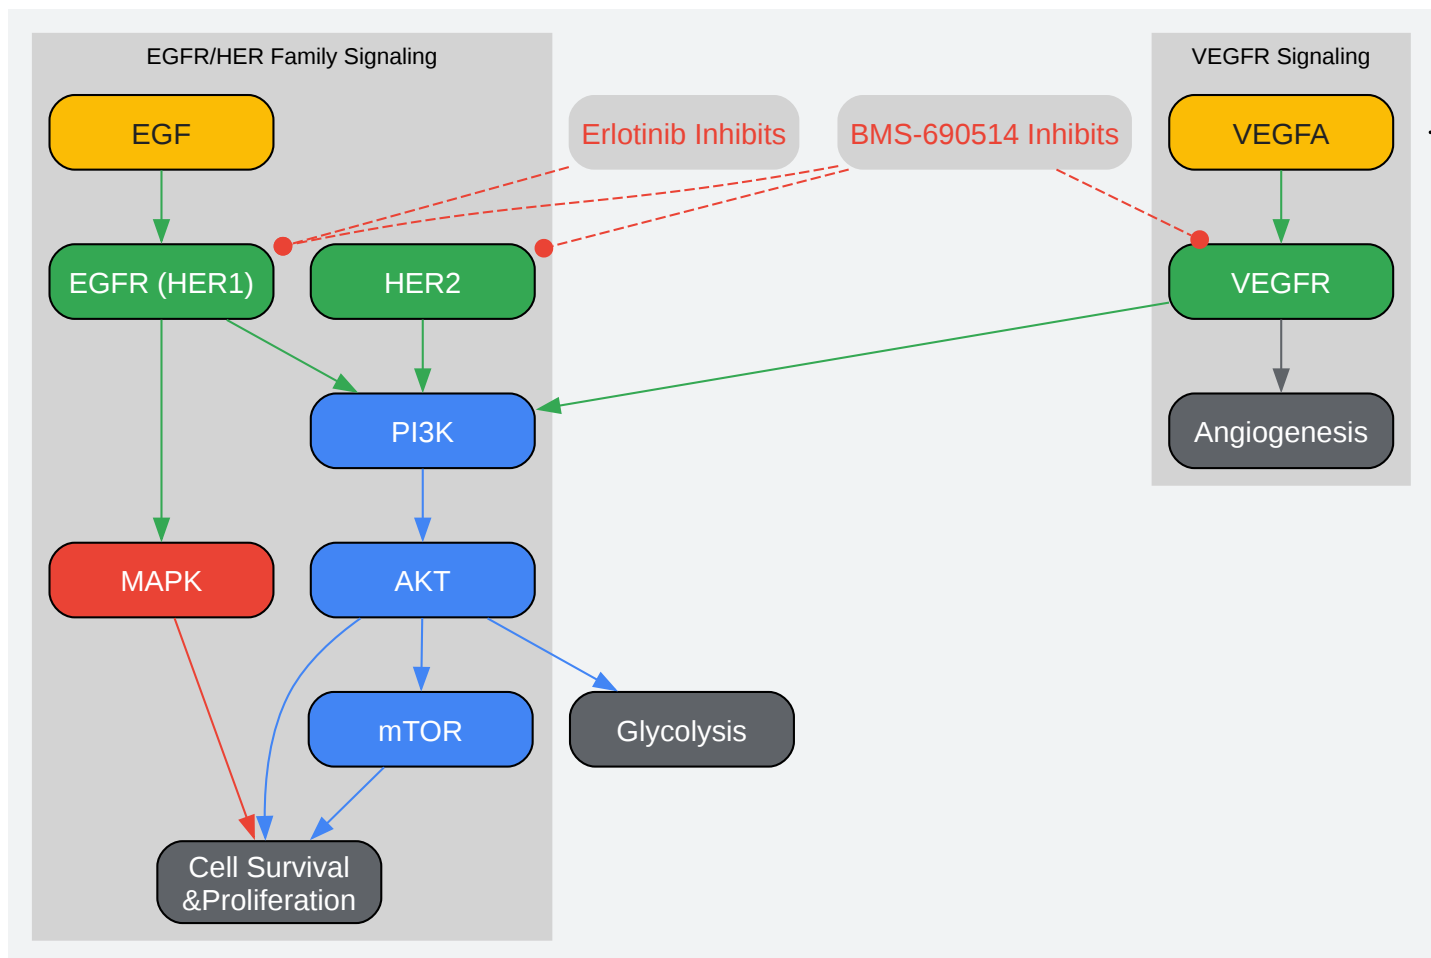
EGFR/HER Family Signaling

EGF

EGFR (HER1)

HER2

PI3K

MAPK

AKT

mTOR

Cell Survival &Proliferation

Erlotinib Inhibits

BMS-690514 Inhibits

Glycolysis

VEGFR Signaling

VEGFA

VEGFR

Angiogenesis